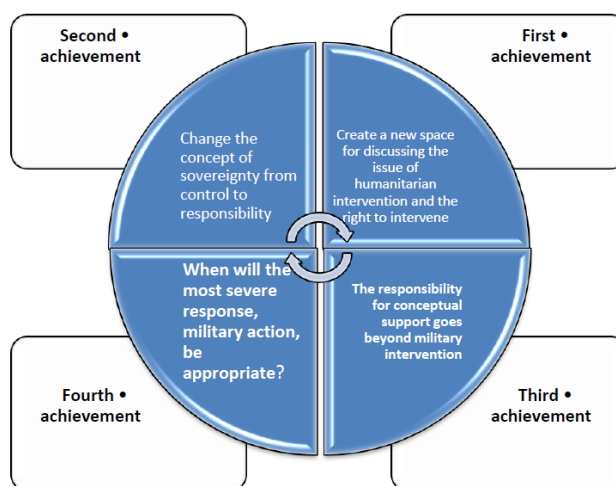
Second • achievement

First • achievement

Change the concept of sovereignty from control to responsibility

Create a new space for discussing the issue of humanitarian intervention and the right to intervene

When will the most severe response, military action, be appropriate?

The responsibility for conceptual support goes beyond military intervention

Fourth • achievement

Third • achievement